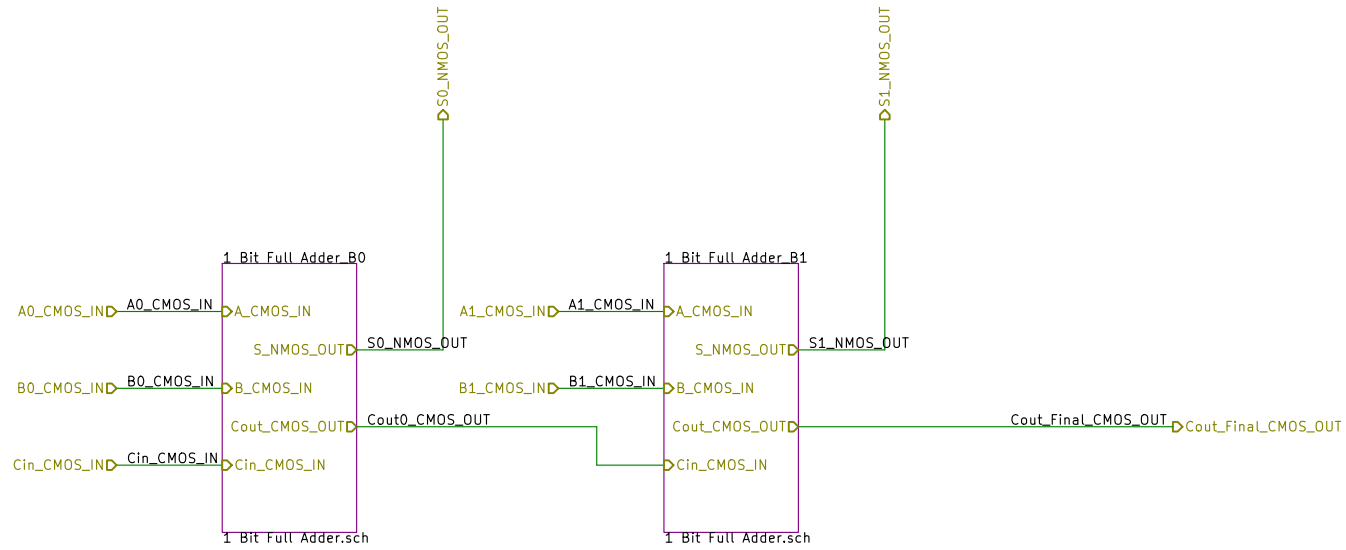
S0_NMOS_OUT

S1_NMOS_OUT

1 Bit Full Adder_B0

A0_CMOS_IN A0_CMOS_IN A_CMOS_IN

S_NMOS_OUT S0_NMOS_OUT

B0_CMOS_IN B0_CMOS_IN B_CMOS_IN

Cout_CMOS_OUT Cout0_CMOS_OUT

Cin_CMOS_IN Cin_CMOS_IN Cin_CMOS_IN

1 Bit Full Adder.sch

1 Bit Full Adder_B1

A1_CMOS_IN A1_CMOS_IN A_CMOS_IN

S_NMOS_OUT S1_NMOS_OUT

B1_CMOS_IN B1_CMOS_IN B_CMOS_IN

Cout_CMOS_OUT Cout_Final_CMOS_OUT Cout_Final_CMOS_OUT

Cin_CMOS_IN

1 Bit Full Adder.sch